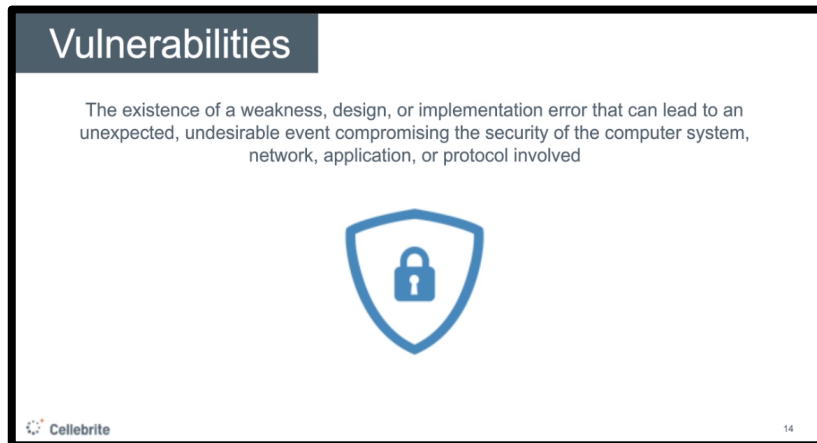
Vulnerabilities

The existence of a weakness, design, or implementation error that can lead to an unexpected, undesirable event compromising the security of the computer system, network, application, or protocol involved

Cellebrite

14